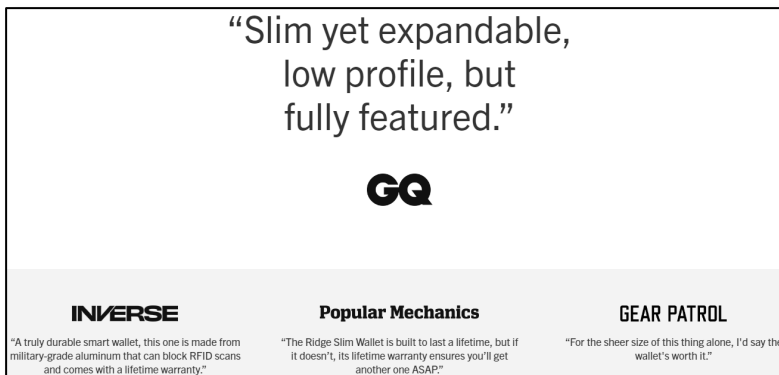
“Slim yet expandable, low profile, but fully featured.”

GQ

INVERSE

“A truly durable smart wallet, this one is made from military-grade aluminum that can block RFID scans and comes with a lifetime warranty.”

Popular Mechanics

“The Ridge Slim Wallet is built to last a lifetime, but if it doesn't, its lifetime warranty ensures you'll get another one ASAP.”

GEAR PATROL

“For the sheer size of this thing alone, I'd say the wallet's worth it.”